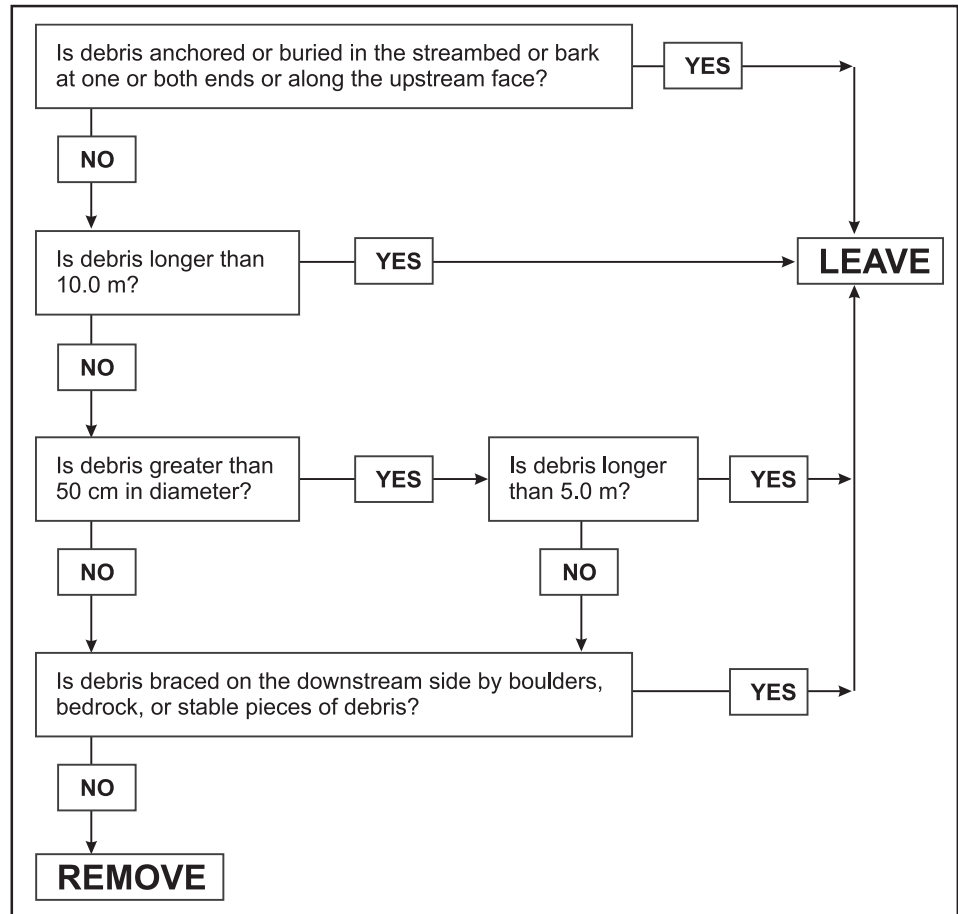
Is debris anchored or buried in the streambed or bark at one or both ends or along the upstream face?

YES

NO

Is debris longer than 10.0 m?

YES

LEAVE

NO

Is debris greater than 50 cm in diameter?

YES

Is debris longer than 5.0 m?

YES

NO

NO

Is debris braced on the downstream side by boulders, bedrock, or stable pieces of debris?

YES

NO

REMOVE